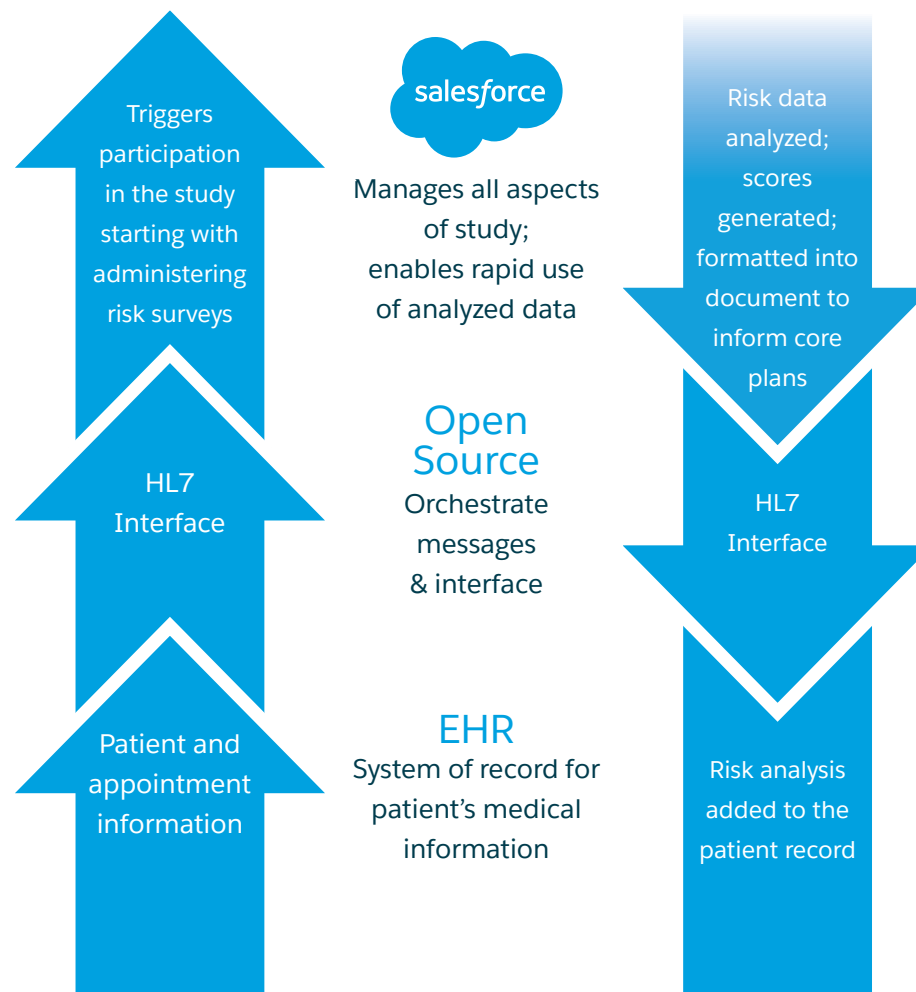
Triggers participation in the study starting with administering risk surveys

salesforce

Manages all aspects of study; enables rapid use of analyzed data

Risk data analyzed; scores generated; formatted into document to inform core plans

HL7 Interface

Open Source

Orchestrate messages & interface

HL7 Interface

Patient and appointment information

EHR

System of record for patient’s medical information

Risk analysis added to the patient record